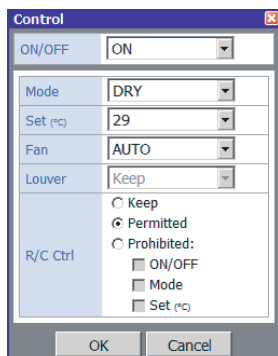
Control

| ON/OFF | ON |
|---|---|

| Mode | DRY |
|---|---|
| Set (°C) | 29 |
| Fan | AUTO |
| Louver | Keep |
| R/C Ctrl | Keep<br>Permitted<br>Prohibited:<br>ON/OFF<br>Mode<br>Set (°C) |

OK Cancel